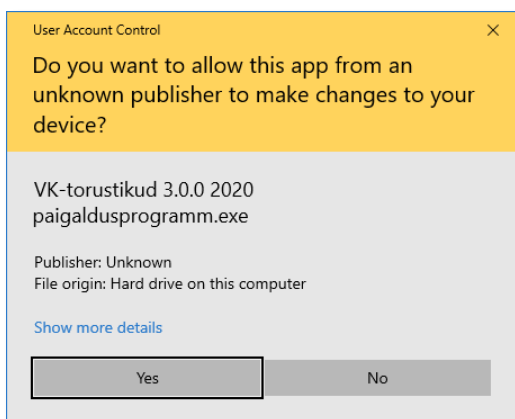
User Account Control

×

Do you want to allow this app from an unknown publisher to make changes to your device?

VK-torustikud 3.0.0 2020
paigaldusprogramm.exe

Publisher: Unknown
File origin: Hard drive on this computer

Show more details

Yes

No